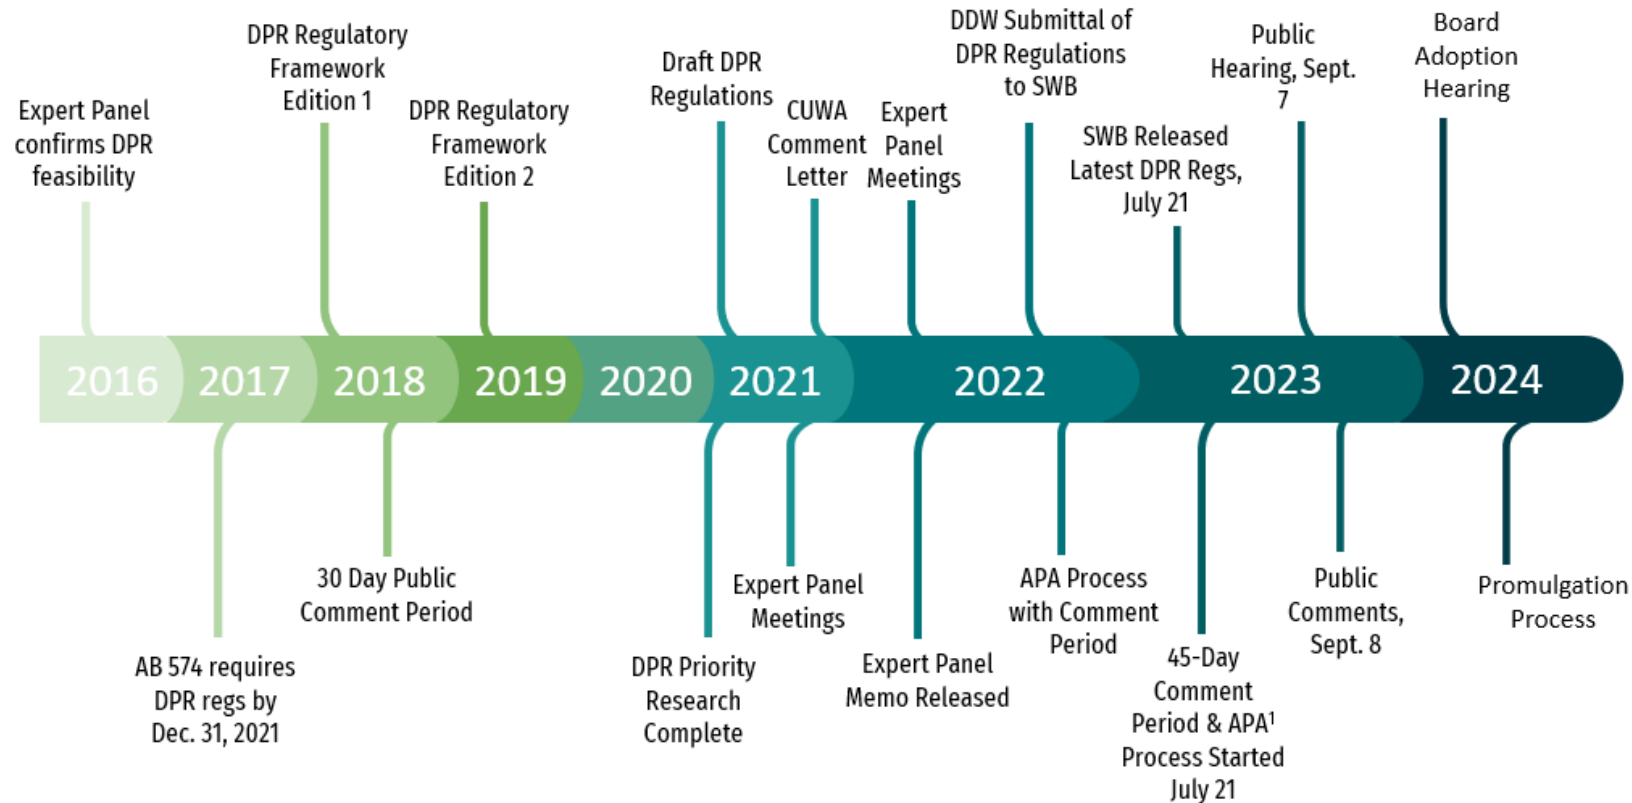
Expert Panel confirms DPR feasibility

DPR Regulatory Framework Edition 1

DPR Regulatory Framework Edition 2

Draft DPR Regulations

CUWA Comment Letter

Expert Panel Meetings

DDW Submittal of DPR Regulations to SWB

SWB Released Latest DPR Regs, July 21

Public Hearing, Sept. 7

Board Adoption Hearing

2016 2017 2018 2019 2020 2021 2022 2023 2024

AB 574 requires DPR regs by Dec. 31, 2021

30 Day Public Comment Period

DPR Priority Research Complete

Expert Panel Meetings

Expert Panel Memo Released

APA Process with Comment Period

45-Day Comment Period & APA¹ Process Started July 21

Public Comments, Sept. 8

Promulgation Process